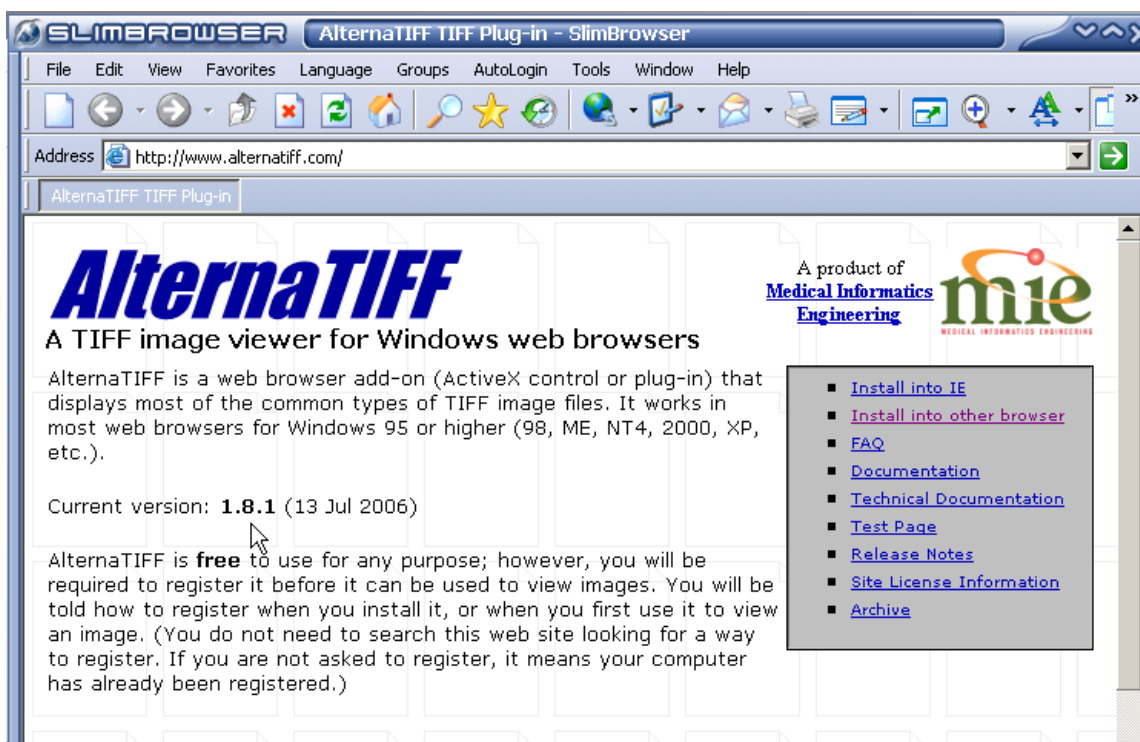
SLIMBROWSER AlternaTIFF TIFF Plug-in - SlimBrowser

File Edit View Favorites Language Groups AutoLogin Tools Window Help

Address http://www.alternatiff.com/

AlternaTIFF TIFF Plug-in

AlternaTIFF

A TIFF image viewer for Windows web browsers

A product of
Medical Informatics Engineering

mie
MEDICAL INFORMATICS ENGINEERING

AlternaTIFF is a web browser add-on (ActiveX control or plug-in) that displays most of the common types of TIFF image files. It works in most web browsers for Windows 95 or higher (98, ME, NT4, 2000, XP, etc.).

Current version: **1.8.1** (13 Jul 2006)

AlternaTIFF is **free** to use for any purpose; however, you will be required to register it before it can be used to view images. You will be told how to register when you install it, or when you first use it to view an image. (You do not need to search this web site looking for a way to register. If you are not asked to register, it means your computer has already been registered.)

- Install into IE
- Install into other browser
- FAQ
- Documentation
- Technical Documentation
- Test Page
- Release Notes
- Site License Information
- Archive